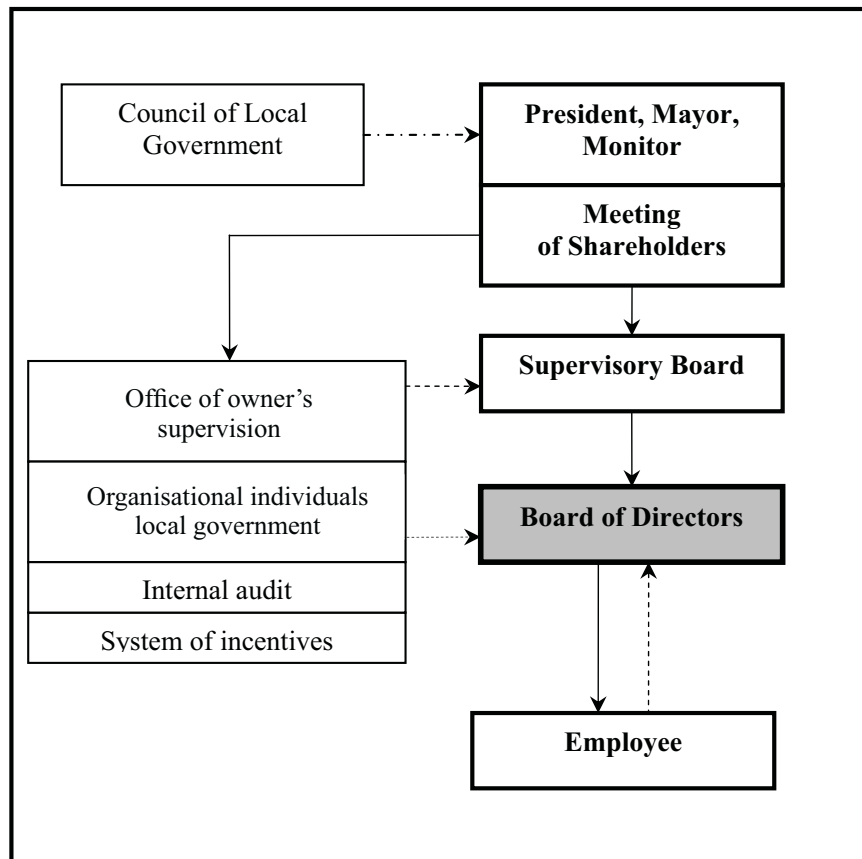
Council of Local Government

President, Mayor, Monitor

Meeting of Shareholders

Office of owner's supervision

Organisational individuals local government

Internal audit

System of incentives

Supervisory Board

Board of Directors

Employee